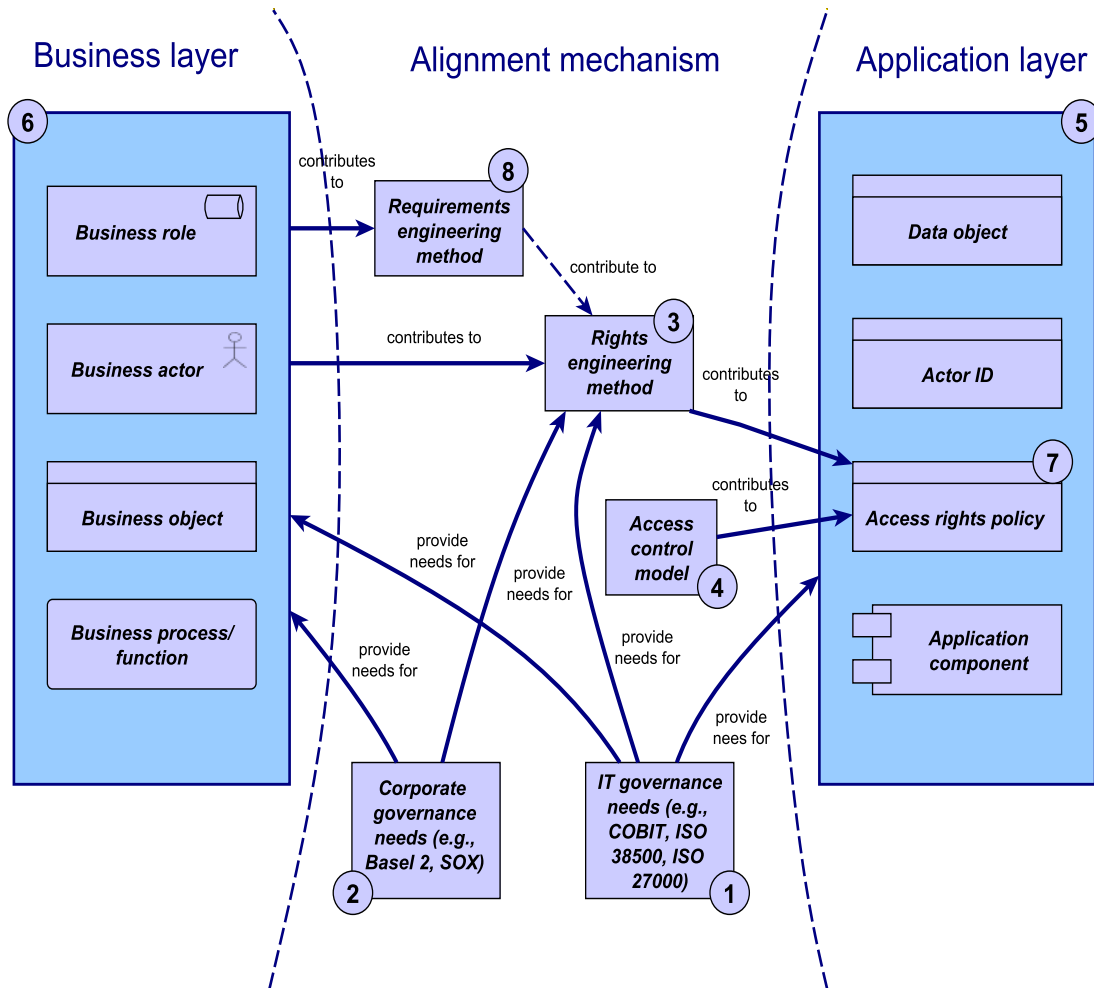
Business layer

Alignment mechanism

Application layer

6

Business role

Business actor

Business object

Business process/ function

contributes to

8

Requirements engineering method

contribute to

contributes to

3

Rights engineering method

contributes to

5

Data object

Actor ID

7

Access rights policy

contributes to

Access control model

4

Application component

provide needs for

provide needs for

provide needs for

provide needs for

provide needs for

Corporate governance needs (e.g., Basel 2, SOX)

2

IT governance needs (e.g., COBIT, ISO 38500, ISO 27000)

1